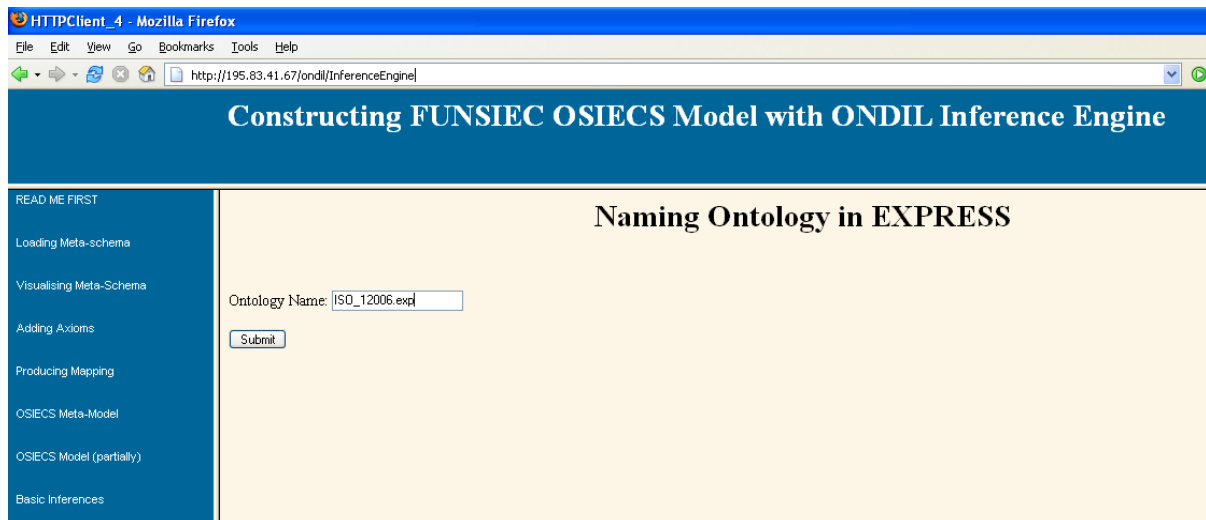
HTTPClient_4 - Mozilla Firefox

File Edit View Go Bookmarks Tools Help

http://195.83.41.67/ondil/InferenceEngine

Constructing FUNSIEC OSIECS Model with ONDIL Inference Engine

READ ME FIRST

Loading Meta-schema

Visualising Meta-Schema

Adding Axioms

Producing Mapping

OSIECS Meta-Model

OSIECS Model (partially)

Basic Inferences

Naming Ontology in EXPRESS

Ontology Name: ISO_12006.exp

Submit